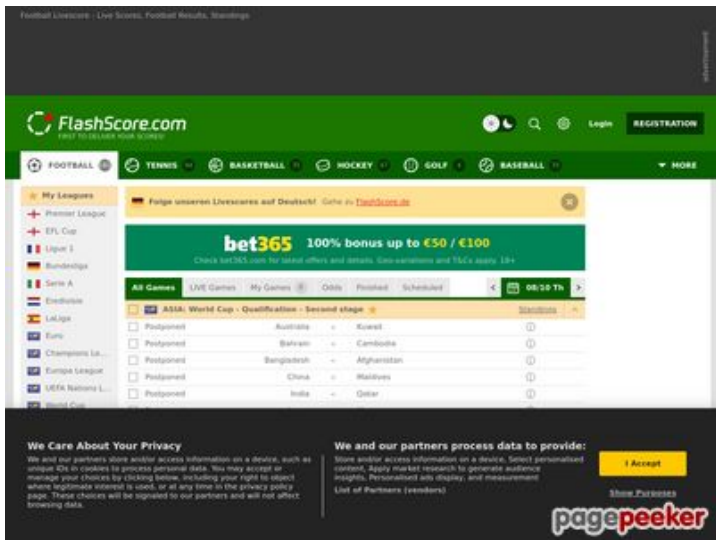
Football Livescore - Live Scores, Football Results, Standings

advertisement

FlashScore.com
FIRST TO DELIVER YOUR SCORES!

Login REGISTRATION

FOOTBALL | TENNIS | BASKETBALL | HOCKEY | GOLF | BASEBALL | MORE

My Leagues
Premier League
EFL Cup
Ligue 1
Bundesliga
Serie A
Eredivisie
LaLiga
Euro
Champions Le...
Europa League
UEFA Nations L...
World Cup

Folge unseren Livescores auf Deutsch! Gehe zu FlashScore.de

bet365 100% bonus up to €50 / €100
Check bet365.com for latest offers and details. Geo-variations and T&Cs apply. 18+

All Games | LIVE Games | My Games 0 | Odds | Finished | Scheduled | 08/10 Th

ASIA: World Cup - Qualification - Second stage | Standings

| | | | |
|---|---|---|---|
| Postponed | Australia | - | Kuwait |
| Postponed | Bahrain | - | Cambodia |
| Postponed | Bangladesh | - | Afghanistan |
| Postponed | China | - | Maldives |
| Postponed | India | - | Qatar |

We Care About Your Privacy
We and our partners store and/or access information on a device, such as unique IDs in cookies to process personal data. You may accept or manage your choices by clicking below, including your right to object where legitimate interest is used, or at any time in the privacy policy page. These choices will be signaled to our partners and will not affect browsing data.

We and our partners process data to provide:
Store and/or access information on a device. Select personalised content. Apply market research to generate audience insights. Personalised ads display, and measurement
List of Partners (vendors)

I Accept
Show Purposes

pagepeeker